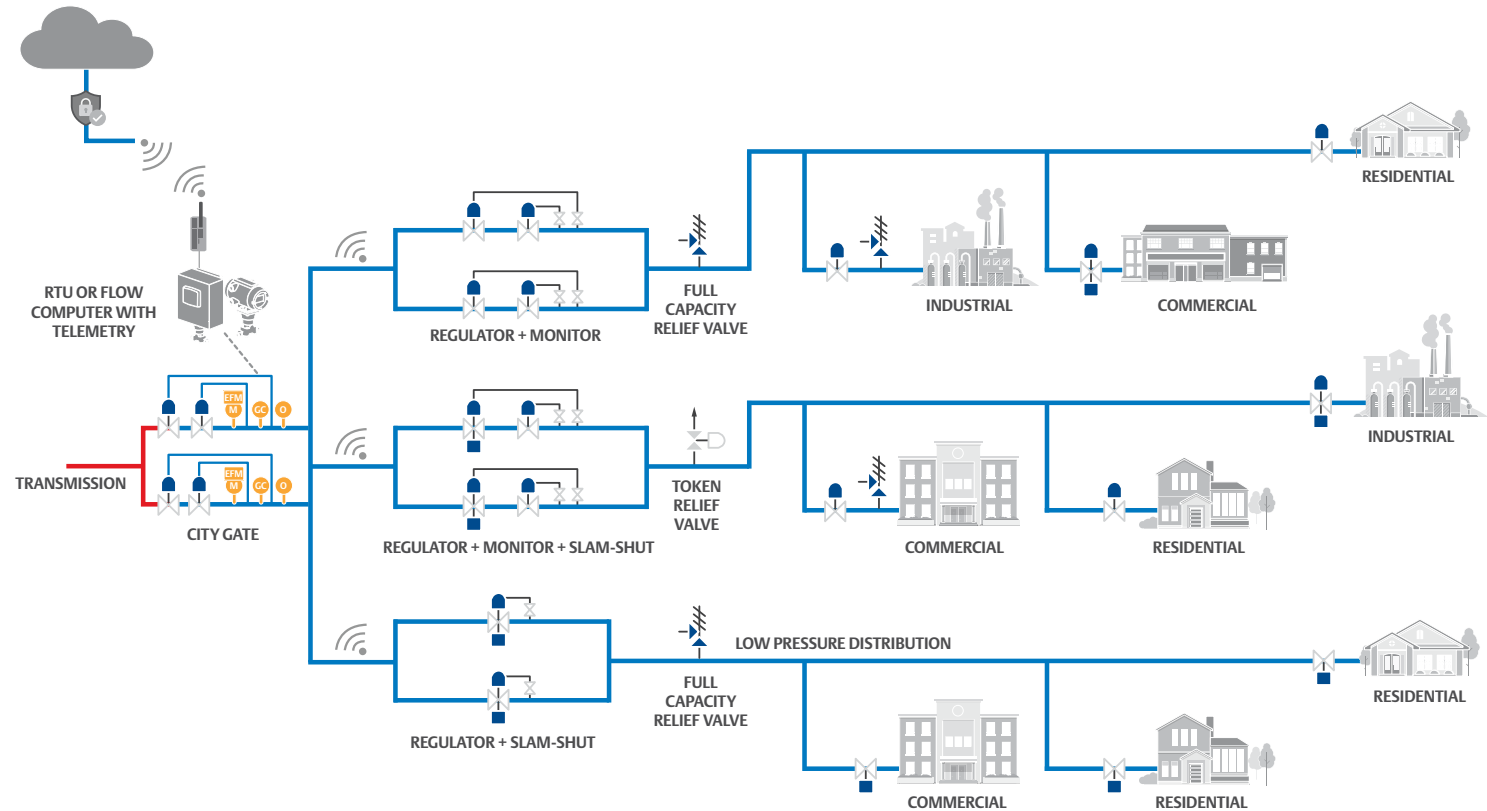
RTU OR FLOW COMPUTER WITH TELEMETRY

EFM
M
GC
O

EFM
M
GC
O

TRANSMISSION

CITY GATE

REGULATOR + MONITOR

FULL CAPACITY RELIEF VALVE

RESIDENTIAL

INDUSTRIAL

COMMERCIAL

REGULATOR + MONITOR + SLAM-SHUT

TOKEN RELIEF VALVE

INDUSTRIAL

COMMERCIAL

RESIDENTIAL

REGULATOR + SLAM-SHUT

FULL CAPACITY RELIEF VALVE

LOW PRESSURE DISTRIBUTION

RESIDENTIAL

COMMERCIAL

RESIDENTIAL